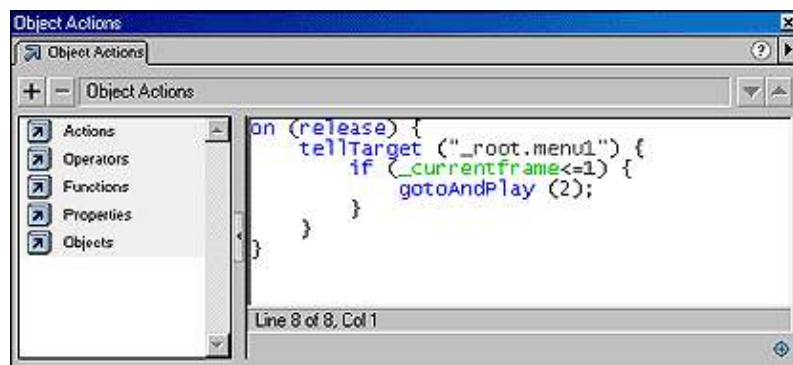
Object Actions

Object Actions

+ − Object Actions

Actions
Operators
Functions
Properties
Objects

on (release) {
    tellTarget ("_root.menu1") {
        if (_currentframe<=1) {
            gotoAndPlay (2);
        }
    }
}

Line 8 of 8, Col 1